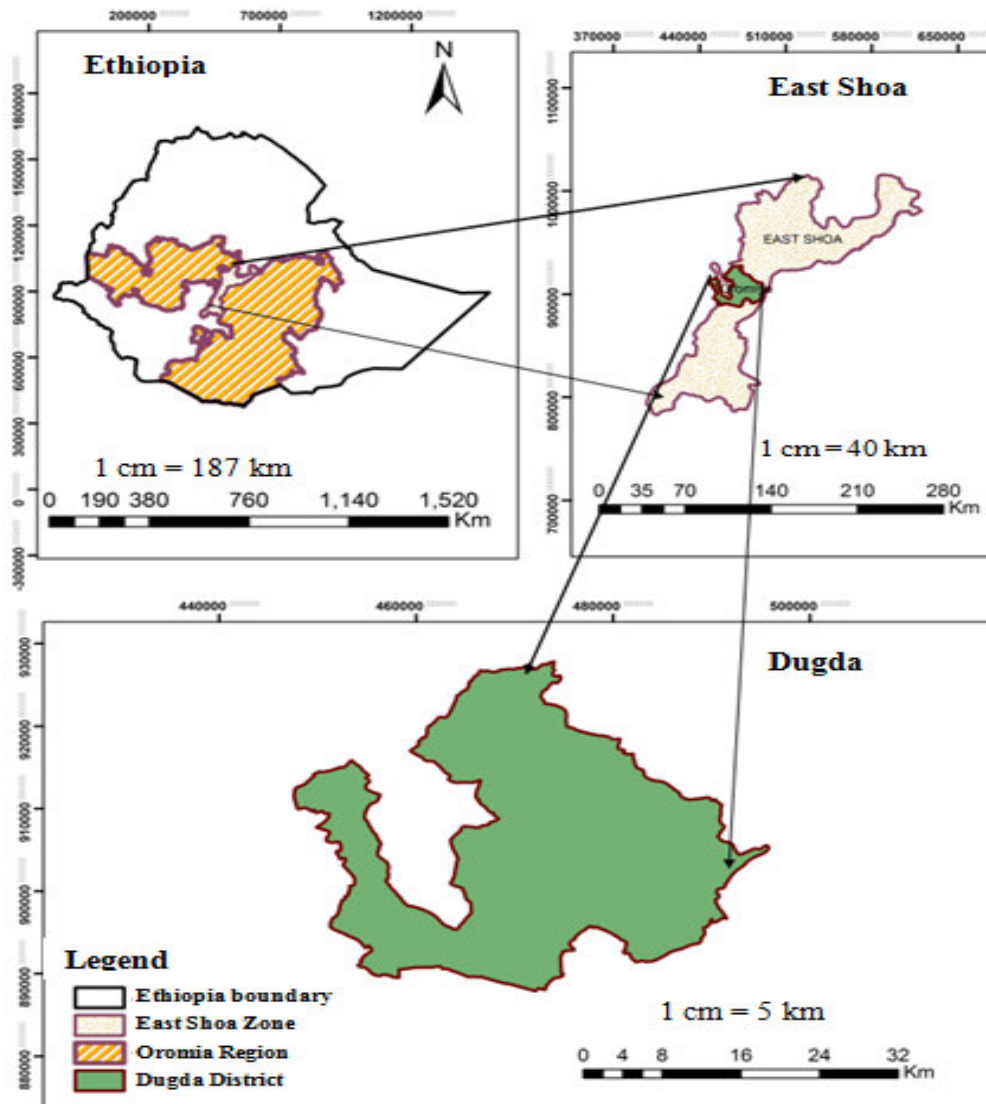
200000 700000 1200000

Ethiopia

N

1800000
1500000
1200000
900000
600000
300000
0
-300000

1 cm = 187 km

0 190 380 760 1,140 1,520
Km

370000 440000 510000 580000 650000

East Shoa

1100000
1000000
900000
800000
700000

EAST SHOA

Dugda

1 cm = 40 km

0 35 70 140 210 280
Km

440000 460000 480000 500000

930000
920000
910000
900000
890000
880000

Dugda

Legend
Ethiopia boundary
East Shoa Zone
Oromia Region
Dugda District

1 cm = 5 km

0 4 8 16 24 32
Km